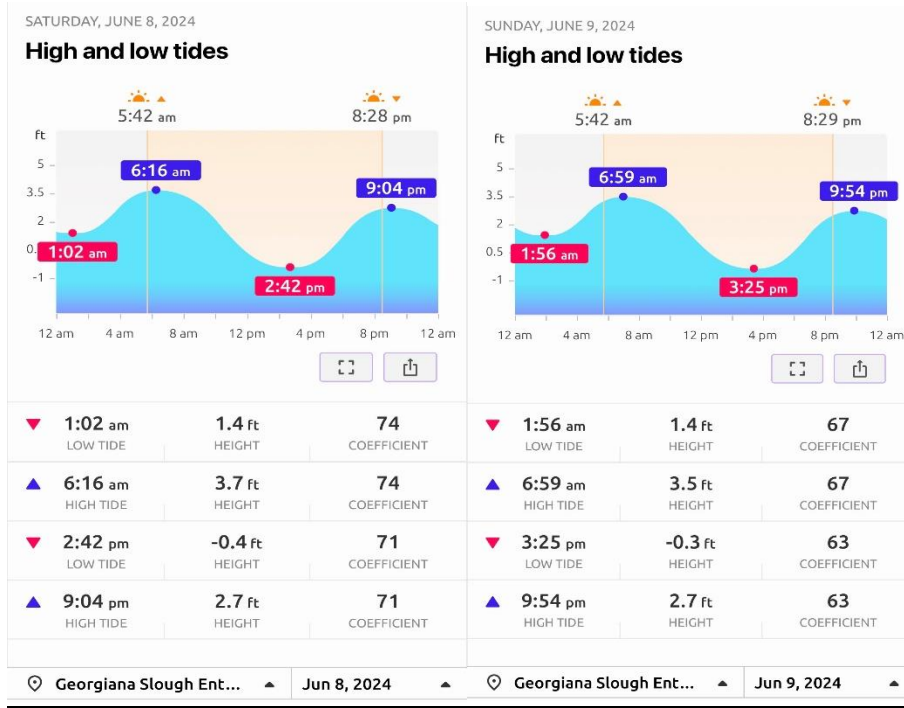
SATURDAY, JUNE 8, 2024
High and low tides

5:42 am
8:28 pm

ft
5
3.5
2
0.
-1

6:16 am
9:04 pm
1:02 am
2:42 pm

12 am 4 am 8 am 12 pm 4 pm 8 pm 12 am

| | | |
|---|---|---|
| 1:02 am LOW TIDE | 1.4 ft HEIGHT | 74 COEFFICIENT |
| 6:16 am HIGH TIDE | 3.7 ft HEIGHT | 74 COEFFICIENT |
| 2:42 pm LOW TIDE | -0.4 ft HEIGHT | 71 COEFFICIENT |
| 9:04 pm HIGH TIDE | 2.7 ft HEIGHT | 71 COEFFICIENT |

Georgiana Slough Ent... Jun 8, 2024

SUNDAY, JUNE 9, 2024
High and low tides

5:42 am
8:29 pm

ft
5
3.5
2
0.5
-1

6:59 am
9:54 pm
1:56 am
3:25 pm

12 am 4 am 8 am 12 pm 4 pm 8 pm 12 am

| | | |
|---|---|---|
| 1:56 am LOW TIDE | 1.4 ft HEIGHT | 67 COEFFICIENT |
| 6:59 am HIGH TIDE | 3.5 ft HEIGHT | 67 COEFFICIENT |
| 3:25 pm LOW TIDE | -0.3 ft HEIGHT | 63 COEFFICIENT |
| 9:54 pm HIGH TIDE | 2.7 ft HEIGHT | 63 COEFFICIENT |

Georgiana Slough Ent... Jun 9, 2024